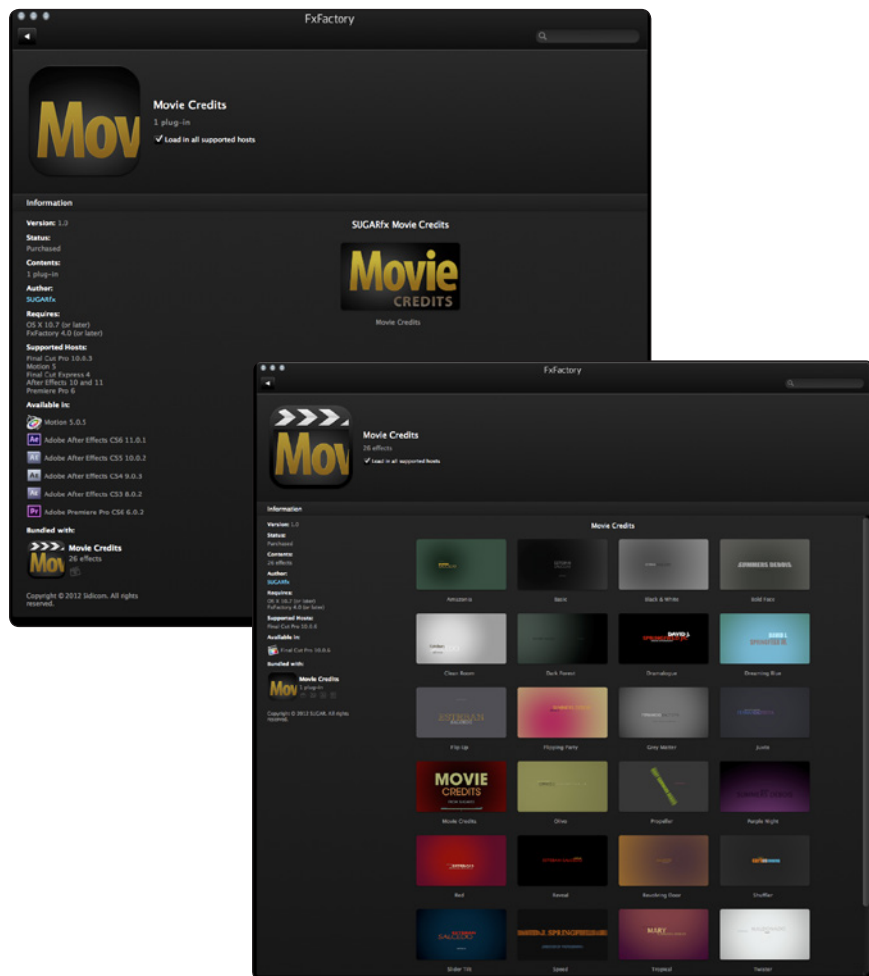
FxFactory

Mov

Movie Credits

1 plug-in

✓ Load in all supported hosts

Information

Version: 1.0

Status:
Purchased

Contents:
1 plug-in

Author:
SUGARfx

Requires:
OS X 10.7 (or later)
FxFactory 4.0 (or later)

Supported Hosts:
Final Cut Pro 10.0.3
Motion 5
Final Cut Express 4
After Effects 10 and 11
Premiere Pro 6

Available in:
Motion 5.0.1
Adobe After Effects CS6 11.0.1
Adobe After Effects CS5 10.0.2
Adobe After Effects CS4 9.0.3
Adobe After Effects CS3 8.0.2
Adobe Premiere Pro CS6 6.0.2

Bundled with:
Movie Credits
26 effects

Copyright © 2012 Sidicom. All rights reserved.

SUGARfx Movie Credits

Movie CREDITS

Movie Credits

FxFactory

Mov

Movie Credits

26 effects

✓ Load in all supported hosts

Information

Version: 1.0

Status:
Purchased

Contents:
26 effects

Author:
SUGARfx

Requires:
OS X 10.7 (or later)
FxFactory 4.0 (or later)

Supported Hosts:
Final Cut Pro 10.0.6

Available in:
Final Cut Pro 10.0.6

Bundled with:
Movie Credits
1 plug-in

Copyright © 2012 SUGAR. All rights reserved.

Movie Credits

Amazonia | Back | Black & White | Bold Face
Clean Room | Dark Forest | Dramalogue | Dreaming Blue
Flip Up | Flipping Party | Grey Matter | Joker
Movie Credits | Olive | Propeller | Purple Night
Red | Reveal | Revolving Door | Shuffler
Slider Tilt | Speed | Tropical | Twister

MOVIE CREDITS